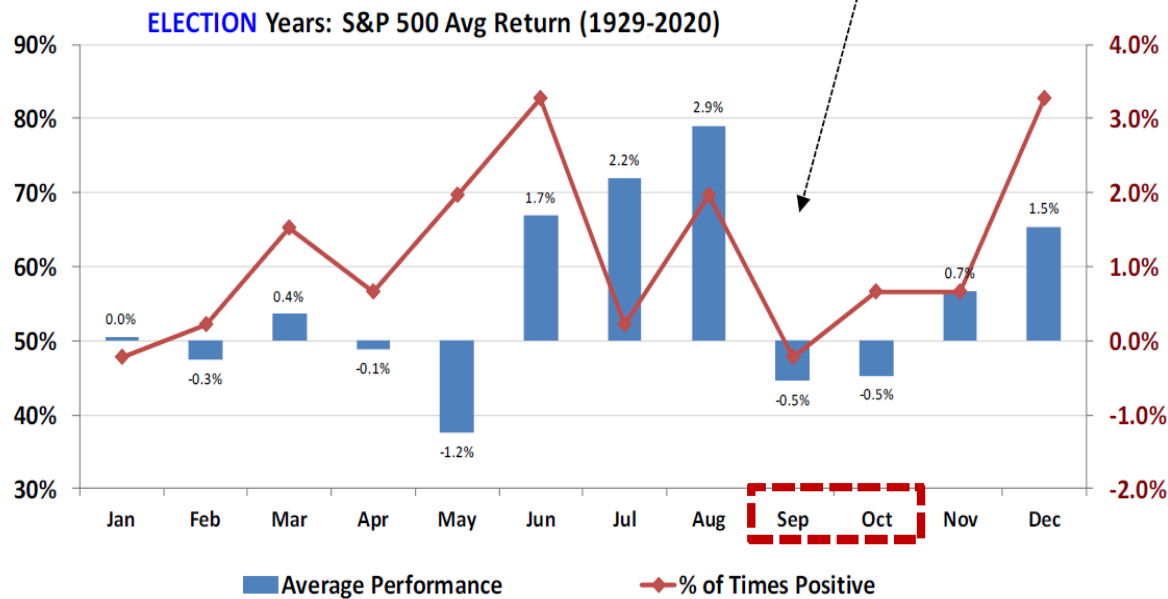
ELECTION Years: S&P 500 Avg Return (1929-2020)

90%
80%
70%
60%
50%
40%
30%

4.0%
3.0%
2.0%
1.0%
0.0%
-1.0%
-2.0%

0.0%
-0.3%
0.4%
-0.1%
-1.2%
1.7%
2.2%
2.9%
-0.5%
-0.5%
0.7%
1.5%

Jan Feb Mar Apr May Jun Jul Aug Sep Oct Nov Dec

Average Performance
% of Times Positive